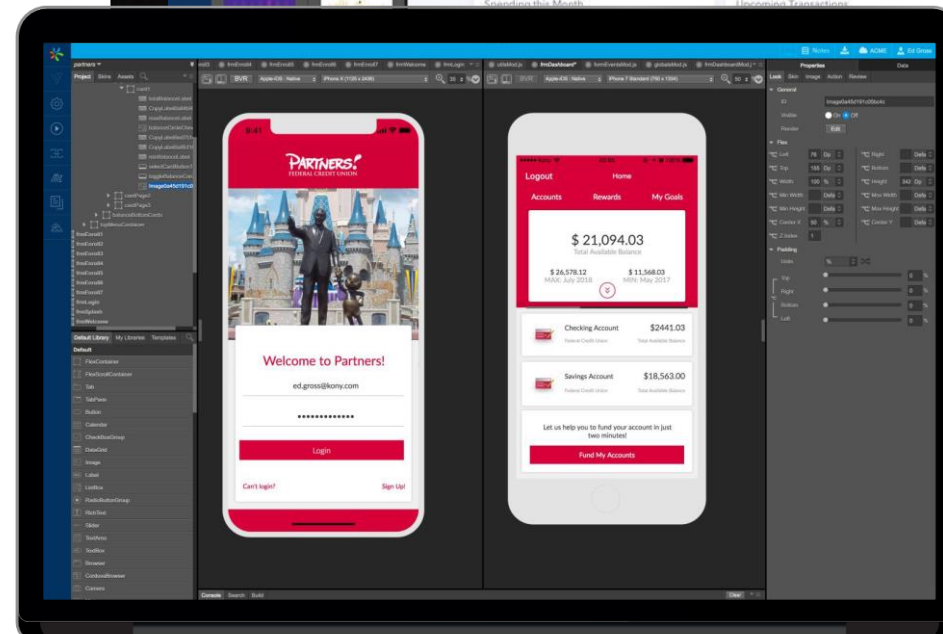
Spending this Month
Upcoming Transactions

Notes ACME Ed Gross

partners
Project Skins Assets
card1
card1
cardPage2
cardPage3
BalanceButtonCards
topMenuContainer
frmEnroll1
frmEnroll2
frmEnroll3
frmEnroll4
frmEnroll5
frmEnroll6
frmEnroll7
frmLogin
frmSplash
frmWelcome

Default Library My Libraries Templates
Default
FlexContainer
FlexScrollContainer
Tab
TabPane
Button
Calendar
CheckBoxGroup
DataGrid
Image
Label
ListBox
RadioButtonGroup
RichText
Slider
TextArea
TextBox
Browser
CordovaBrowser
Camera

frmEnroll4 frmEnroll5 frmEnroll6 frmEnroll7 frmWelcome frmLogin
Apple iOS : Native iPhone X (1125 x 2436)

9:41
PARTNERS!
FEDERAL CREDIT UNION
Welcome to Partners!
ed.gross@kony.com
•••••••••••••
Login
Can't login?
Sign Up!

utilsMod.js frmDashboard* formEventsMod.js globalsMod.js frmDashboardMod.js
Apple iOS : Native iPhone 7 Standard (750 x 1334)

Logout
Home
Accounts
Rewards
My Goals
$ 21,094.03
Total Available Balance
$ 26,578.12
MAX: July 2018
$ 11,568.03
MIN: May 2017
Checking Account
$2441.03
Federal Credit Union
Total Available Balance
Savings Account
$18,563.00
Federal Credit Union
Total Available Balance
Let us help you to fund your account in just two minutes!
Fund My Accounts

Properties Data
Look Skin Image Action Review
General
ID
Visible On Off
Render Edit
Flex
Left Top Width Height Right Bottom Min Width Max Width Min Height Max Height Center X Center Y Z Index
Padding
Units
Top Right Bottom Left

Console Search Build
Clear